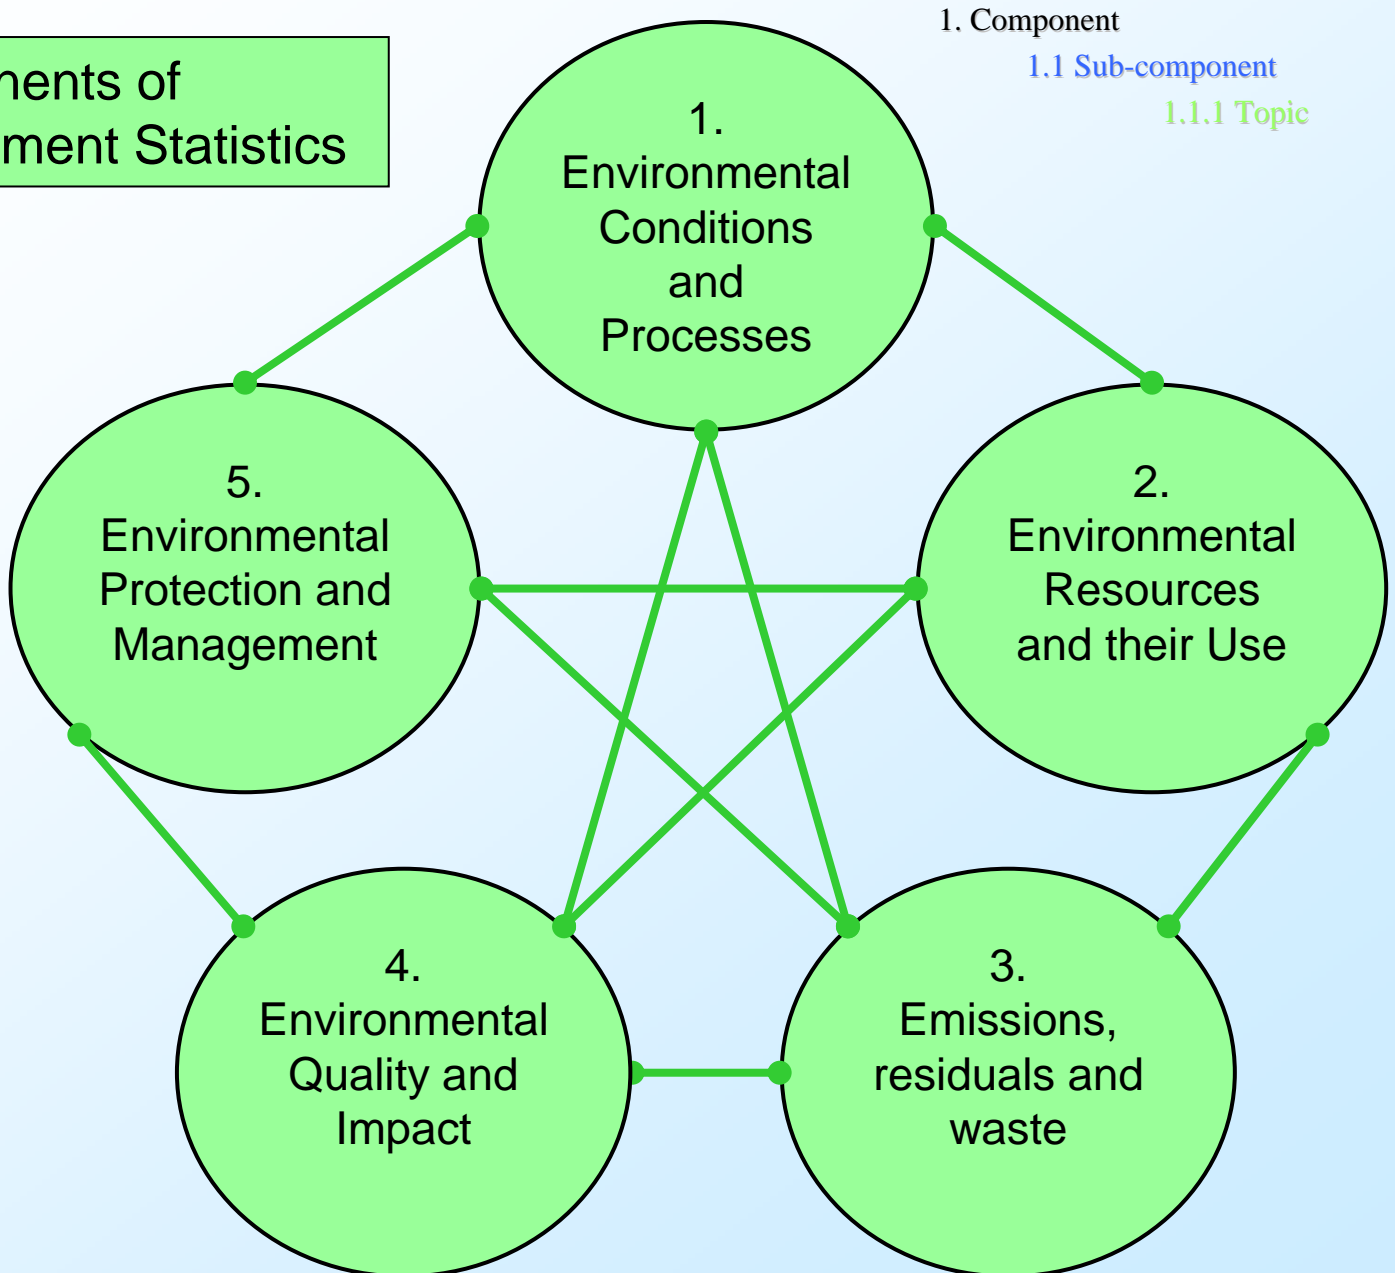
nents of
ment Statistics

1. Component
1.1 Sub-component
1.1.1 Topic

1. Environmental Conditions and Processes

5. Environmental Protection and Management

2. Environmental Resources and their Use

4. Environmental Quality and Impact

3. Emissions, residuals and waste